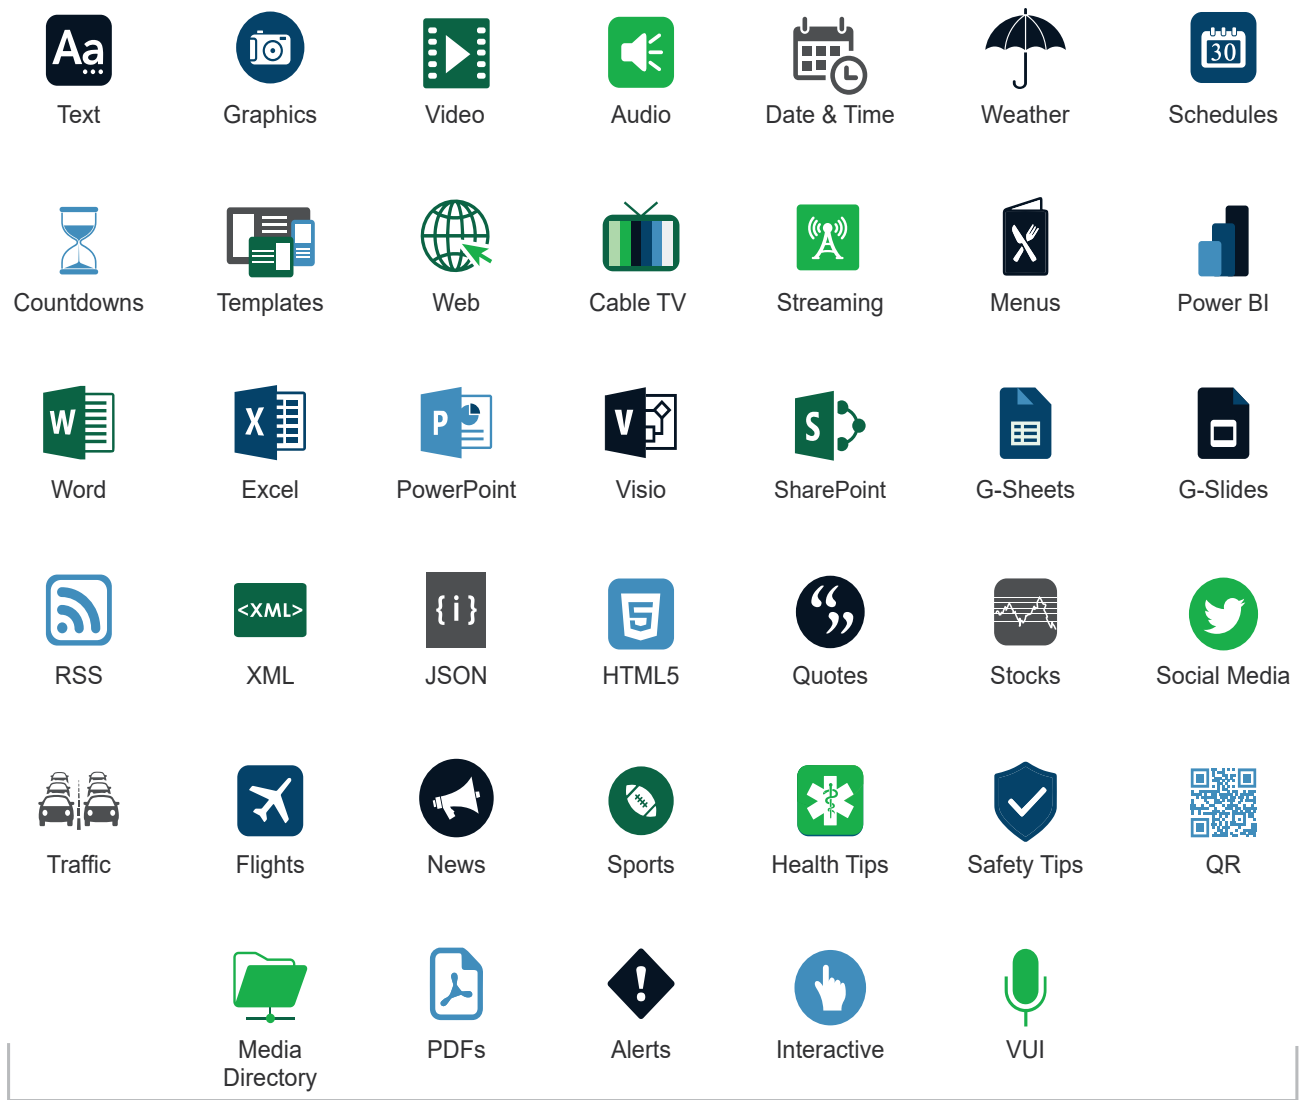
Aa
Text

Graphics

Video

Audio

Date & Time

Weather

30
Schedules

Countdowns

Templates

Web

Cable TV

Streaming

Menus

Power BI

W
Word

X
Excel

P
PowerPoint

V
Visio

S
SharePoint

G-Sheets

G-Slides

RSS

<XML>
XML

{ i }
JSON

5
HTML5

Quotes

Stocks

Social Media

Traffic

Flights

News

Sports

Health Tips

Safety Tips

QR

Media Directory

PDFs

Alerts

Interactive

VUI